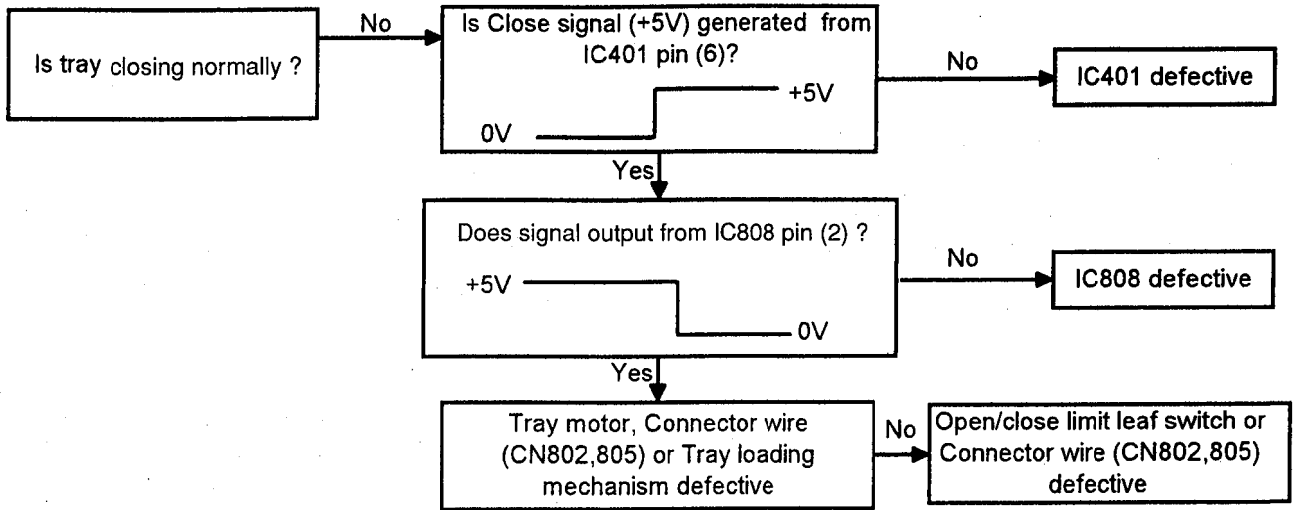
Is tray closing normally ?

No

Is Close signal (+5V) generated from IC401 pin (6)?

+5V

0V

No

IC401 defective

Yes

Does signal output from IC808 pin (2) ?

+5V

0V

No

IC808 defective

Yes

Tray motor, Connector wire (CN802,805) or Tray loading mechanism defective

No

Open/close limit leaf switch or Connector wire (CN802,805) defective